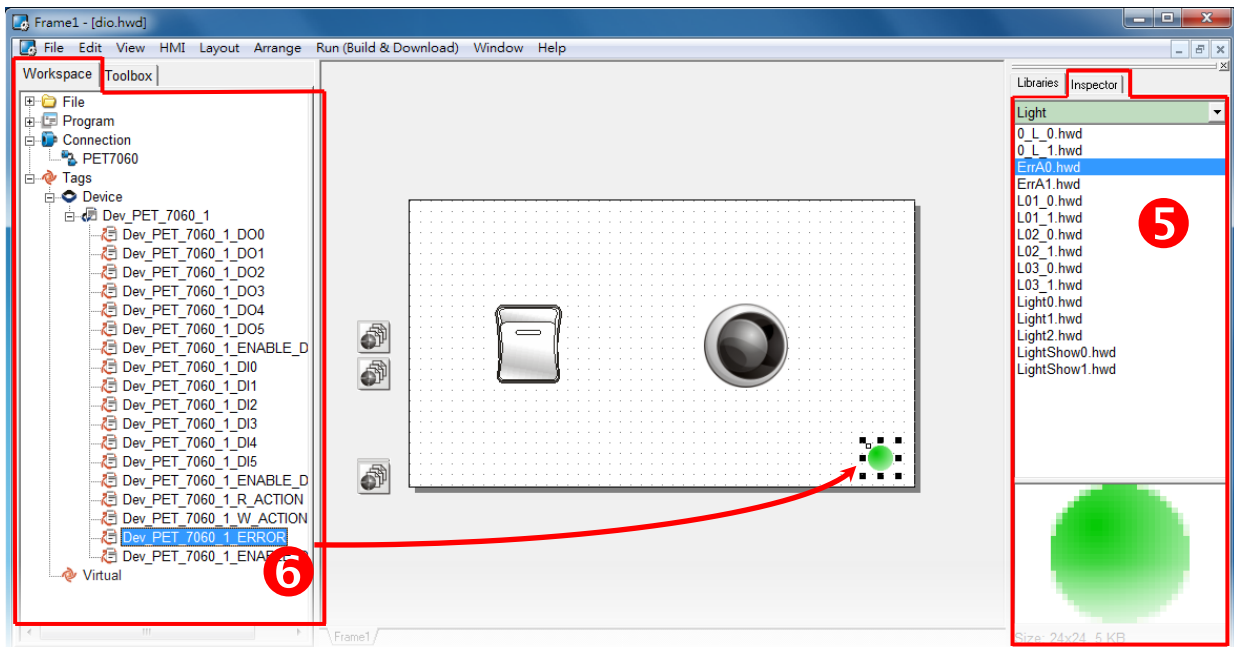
Frame1 - [dio.hwd]

File Edit View HMI Layout Arrange Run (Build & Download) Window Help

Workspace Toolbox

File
Program
Connection
PET7060
Tags
Device
Dev_PET_7060_1
Dev_PET_7060_1_DO0
Dev_PET_7060_1_DO1
Dev_PET_7060_1_DO2
Dev_PET_7060_1_DO3
Dev_PET_7060_1_DO4
Dev_PET_7060_1_DO5
Dev_PET_7060_1_ENABLE_D
Dev_PET_7060_1_DI0
Dev_PET_7060_1_DI1
Dev_PET_7060_1_DI2
Dev_PET_7060_1_DI3
Dev_PET_7060_1_DI4
Dev_PET_7060_1_DI5
Dev_PET_7060_1_ENABLE_D
Dev_PET_7060_1_R_ACTION
Dev_PET_7060_1_W_ACTION
Dev_PET_7060_1_ERROR
Dev_PET_7060_1_ENAB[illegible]
Virtual

6

Frame1

Libraries Inspector

Light
0_L_0.hwd
0_L_1.hwd
ErrA0.hwd
ErrA1.hwd
L01_0.hwd
L01_1.hwd
L02_0.hwd
L02_1.hwd
L03_0.hwd
L03_1.hwd
Light0.hwd
Light1.hwd
Light2.hwd
LightShow0.hwd
LightShow1.hwd

5

Size: 24x24, 5 KB